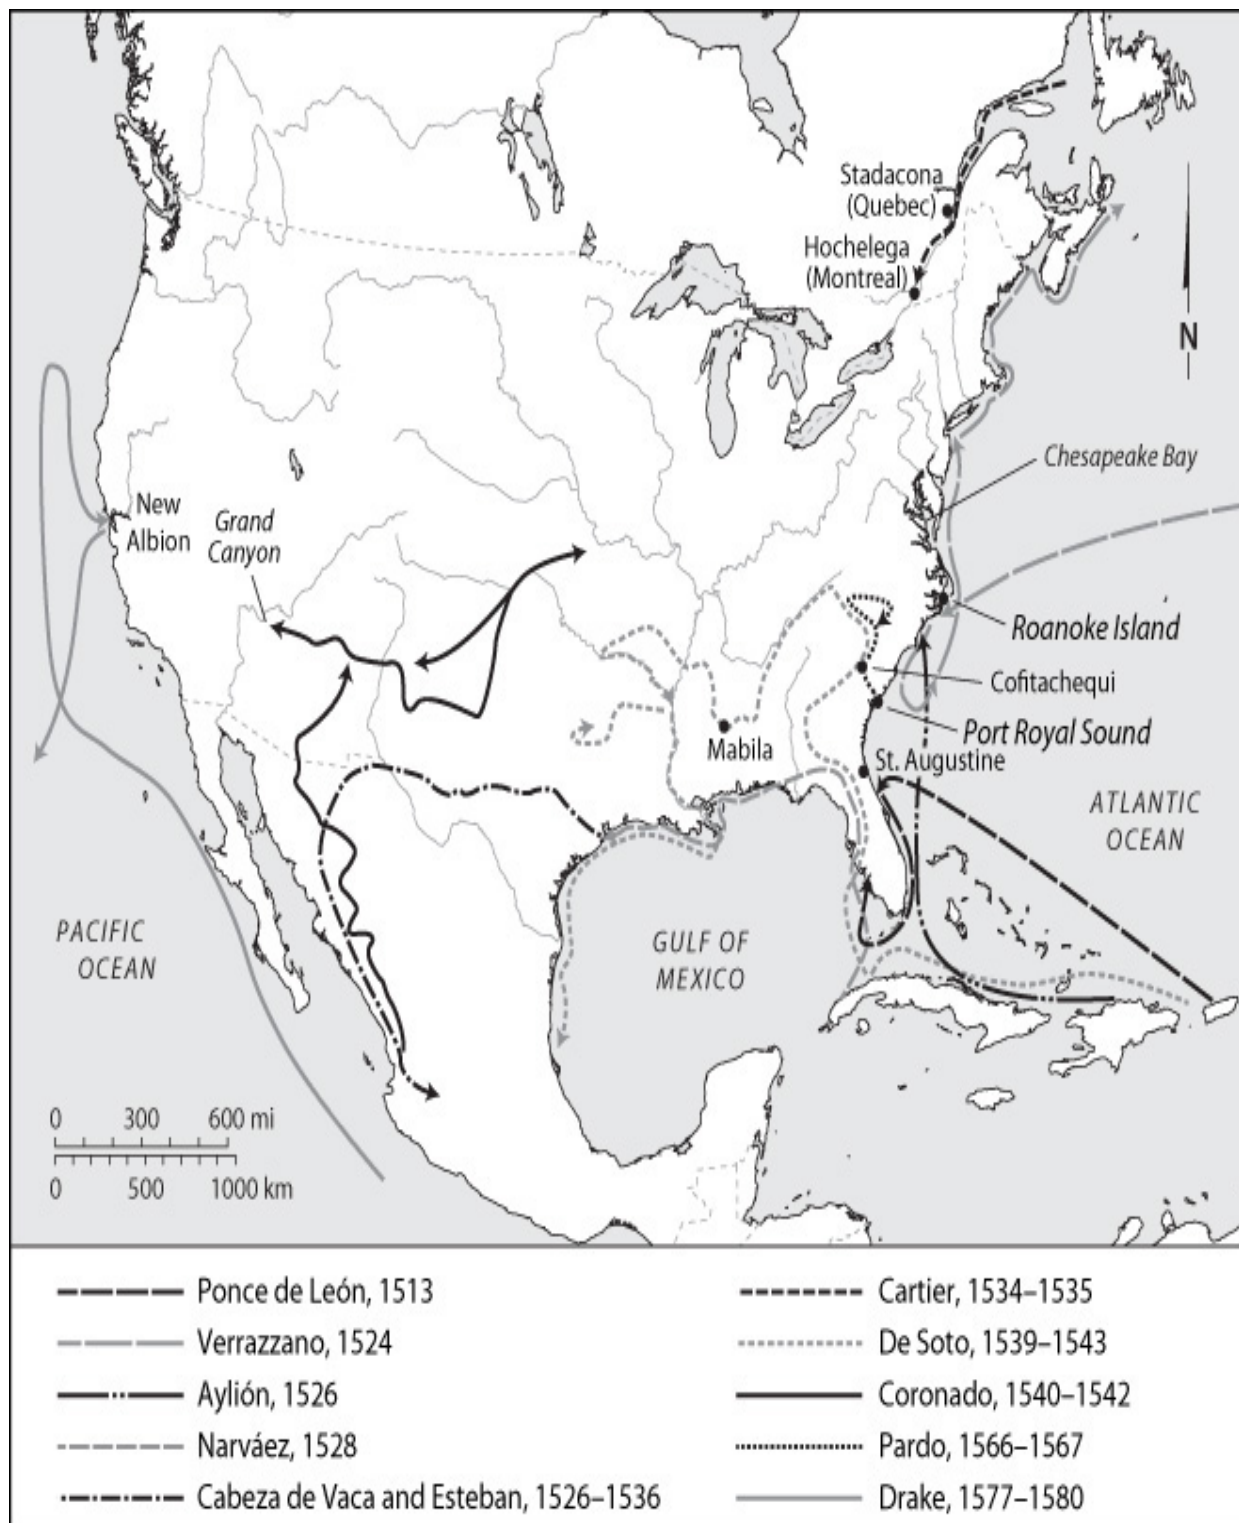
Stadacona (Quebec)
Hochelega (Montreal)
N
Chesapeake Bay
New Albion
Grand Canyon
Roanoke Island
Cofitachequi
Port Royal Sound
Mabila
St. Augustine
ATLANTIC OCEAN
PACIFIC OCEAN
GULF OF MEXICO
0 300 600 mi
0 500 1000 km

| | |
|---|---|
| Ponce de León, 1513 | Cartier, 1534–1535 |
| Verrazzano, 1524 | De Soto, 1539–1543 |
| Aylión, 1526 | Coronado, 1540–1542 |
| Narváez, 1528 | Pardo, 1566–1567 |
| Cabeza de Vaca and Esteban, 1526–1536 | Drake, 1577–1580 |